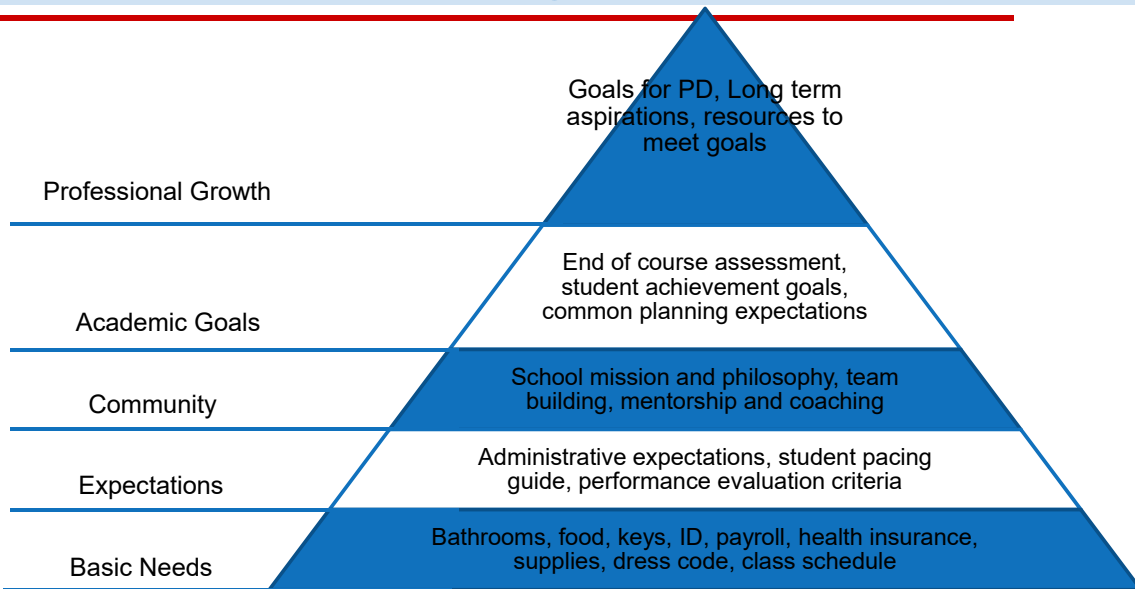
Goals for PD, Long term aspirations, resources to meet goals

Professional Growth

End of course assessment, student achievement goals, common planning expectations

Academic Goals

School mission and philosophy, team building, mentorship and coaching

Community

Administrative expectations, student pacing guide, performance evaluation criteria

Expectations

Bathrooms, food, keys, ID, payroll, health insurance, supplies, dress code, class schedule

Basic Needs